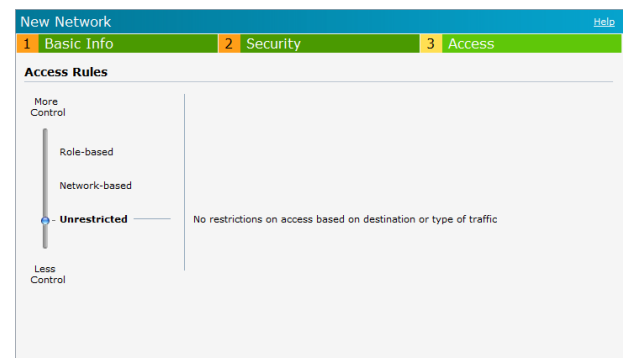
New Network

Help

1 Basic Info

2 Security

3 Access

Access Rules

More Control

Role-based

Network-based

Unrestricted

No restrictions on access based on destination or type of traffic

Less Control